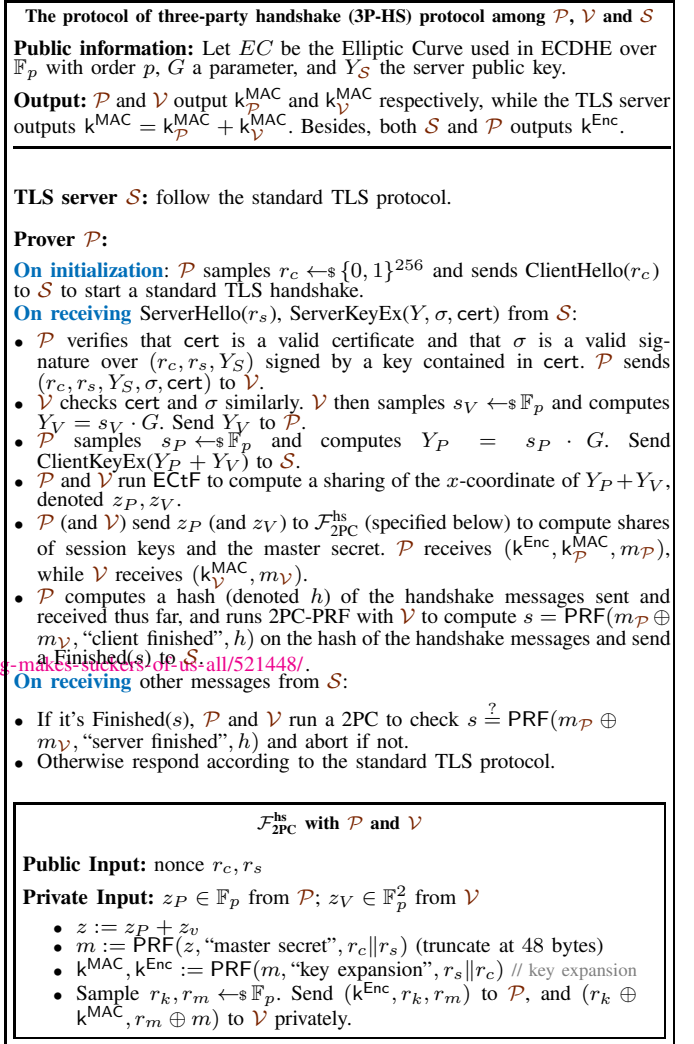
**The protocol of three-party handshake (3P-HS) protocol among $\mathcal{P}$, $\mathcal{V}$ and $\mathcal{S}$**

**Public information:** Let $EC$ be the Elliptic Curve used in ECDHE over $\mathbb{F}_p$ with order $p$, $G$ a parameter, and $Y_\mathcal{S}$ the server public key.

**Output:** $\mathcal{P}$ and $\mathcal{V}$ output $\mathsf{k}^{\mathsf{MAC}}_{\mathcal{P}}$ and $\mathsf{k}^{\mathsf{MAC}}_{\mathcal{V}}$ respectively, while the TLS server outputs $\mathsf{k}^{\mathsf{MAC}} = \mathsf{k}^{\mathsf{MAC}}_{\mathcal{P}} + \mathsf{k}^{\mathsf{MAC}}_{\mathcal{V}}$. Besides, both $\mathcal{S}$ and $\mathcal{P}$ outputs $\mathsf{k}^{\mathsf{Enc}}$.

**TLS server $\mathcal{S}$:** follow the standard TLS protocol.

**Prover $\mathcal{P}$:**

On initialization: $\mathcal{P}$ samples $r_c \leftarrow\!\$ \{0,1\}^{256}$ and sends ClientHello($r_c$) to $\mathcal{S}$ to start a standard TLS handshake.
On receiving ServerHello($r_s$), ServerKeyEx($Y, \sigma, \mathsf{cert}$) from $\mathcal{S}$:
- $\mathcal{P}$ verifies that $\mathsf{cert}$ is a valid certificate and that $\sigma$ is a valid signature over $(r_c, r_s, Y_S)$ signed by a key contained in $\mathsf{cert}$. $\mathcal{P}$ sends $(r_c, r_s, Y_S, \sigma, \mathsf{cert})$ to $\mathcal{V}$.
- $\mathcal{V}$ checks $\mathsf{cert}$ and $\sigma$ similarly. $\mathcal{V}$ then samples $s_V \leftarrow\!\$ \mathbb{F}_p$ and computes $Y_V = s_V \cdot G$. Send $Y_V$ to $\mathcal{P}$.
- $\mathcal{P}$ samples $s_P \leftarrow\!\$ \mathbb{F}_p$ and computes $Y_P = s_P \cdot G$. Send ClientKeyEx($Y_P + Y_V$) to $\mathcal{S}$.
- $\mathcal{P}$ and $\mathcal{V}$ run $\mathsf{ECtF}$ to compute a sharing of the $x$-coordinate of $Y_P + Y_V$, denoted $z_P, z_V$.
- $\mathcal{P}$ (and $\mathcal{V}$) send $z_P$ (and $z_V$) to $\mathcal{F}^{\text{hs}}_{\text{2PC}}$ (specified below) to compute shares of session keys and the master secret. $\mathcal{P}$ receives $(\mathsf{k}^{\mathsf{Enc}}, \mathsf{k}^{\mathsf{MAC}}_{\mathcal{P}}, m_\mathcal{P})$, while $\mathcal{V}$ receives $(\mathsf{k}^{\mathsf{MAC}}_{\mathcal{V}}, m_\mathcal{V})$.
- $\mathcal{P}$ computes a hash (denoted $h$) of the handshake messages sent and received thus far, and runs 2PC-PRF with $\mathcal{V}$ to compute $s = \mathsf{PRF}(m_\mathcal{P} \oplus m_\mathcal{V}, \text{“client finished”}, h)$ on the hash of the handshake messages and send a Finished($s$) to $\mathcal{S}$.

g-makes-suckers-of-us-all/521448/.

On receiving other messages from $\mathcal{S}$:
- If it's Finished($s$), $\mathcal{P}$ and $\mathcal{V}$ run a 2PC to check $s \stackrel{?}{=} \mathsf{PRF}(m_\mathcal{P} \oplus m_\mathcal{V}, \text{“server finished”}, h)$ and abort if not.
- Otherwise respond according to the standard TLS protocol.

**$\mathcal{F}^{\text{hs}}_{\text{2PC}}$ with $\mathcal{P}$ and $\mathcal{V}$**

**Public Input:** nonce $r_c, r_s$

**Private Input:** $z_P \in \mathbb{F}_p$ from $\mathcal{P}$; $z_V \in \mathbb{F}^2_p$ from $\mathcal{V}$
- $z := z_P + z_v$
- $m := \mathsf{PRF}(z, \text{“master secret”}, r_c \| r_s)$ (truncate at 48 bytes)
- $\mathsf{k}^{\mathsf{MAC}}, \mathsf{k}^{\mathsf{Enc}} := \mathsf{PRF}(m, \text{“key expansion”}, r_s \| r_c)$ // key expansion
- Sample $r_k, r_m \leftarrow\!\$ \mathbb{F}_p$. Send $(\mathsf{k}^{\mathsf{Enc}}, r_k, r_m)$ to $\mathcal{P}$, and $(r_k \oplus \mathsf{k}^{\mathsf{MAC}}, r_m \oplus m)$ to $\mathcal{V}$ privately.